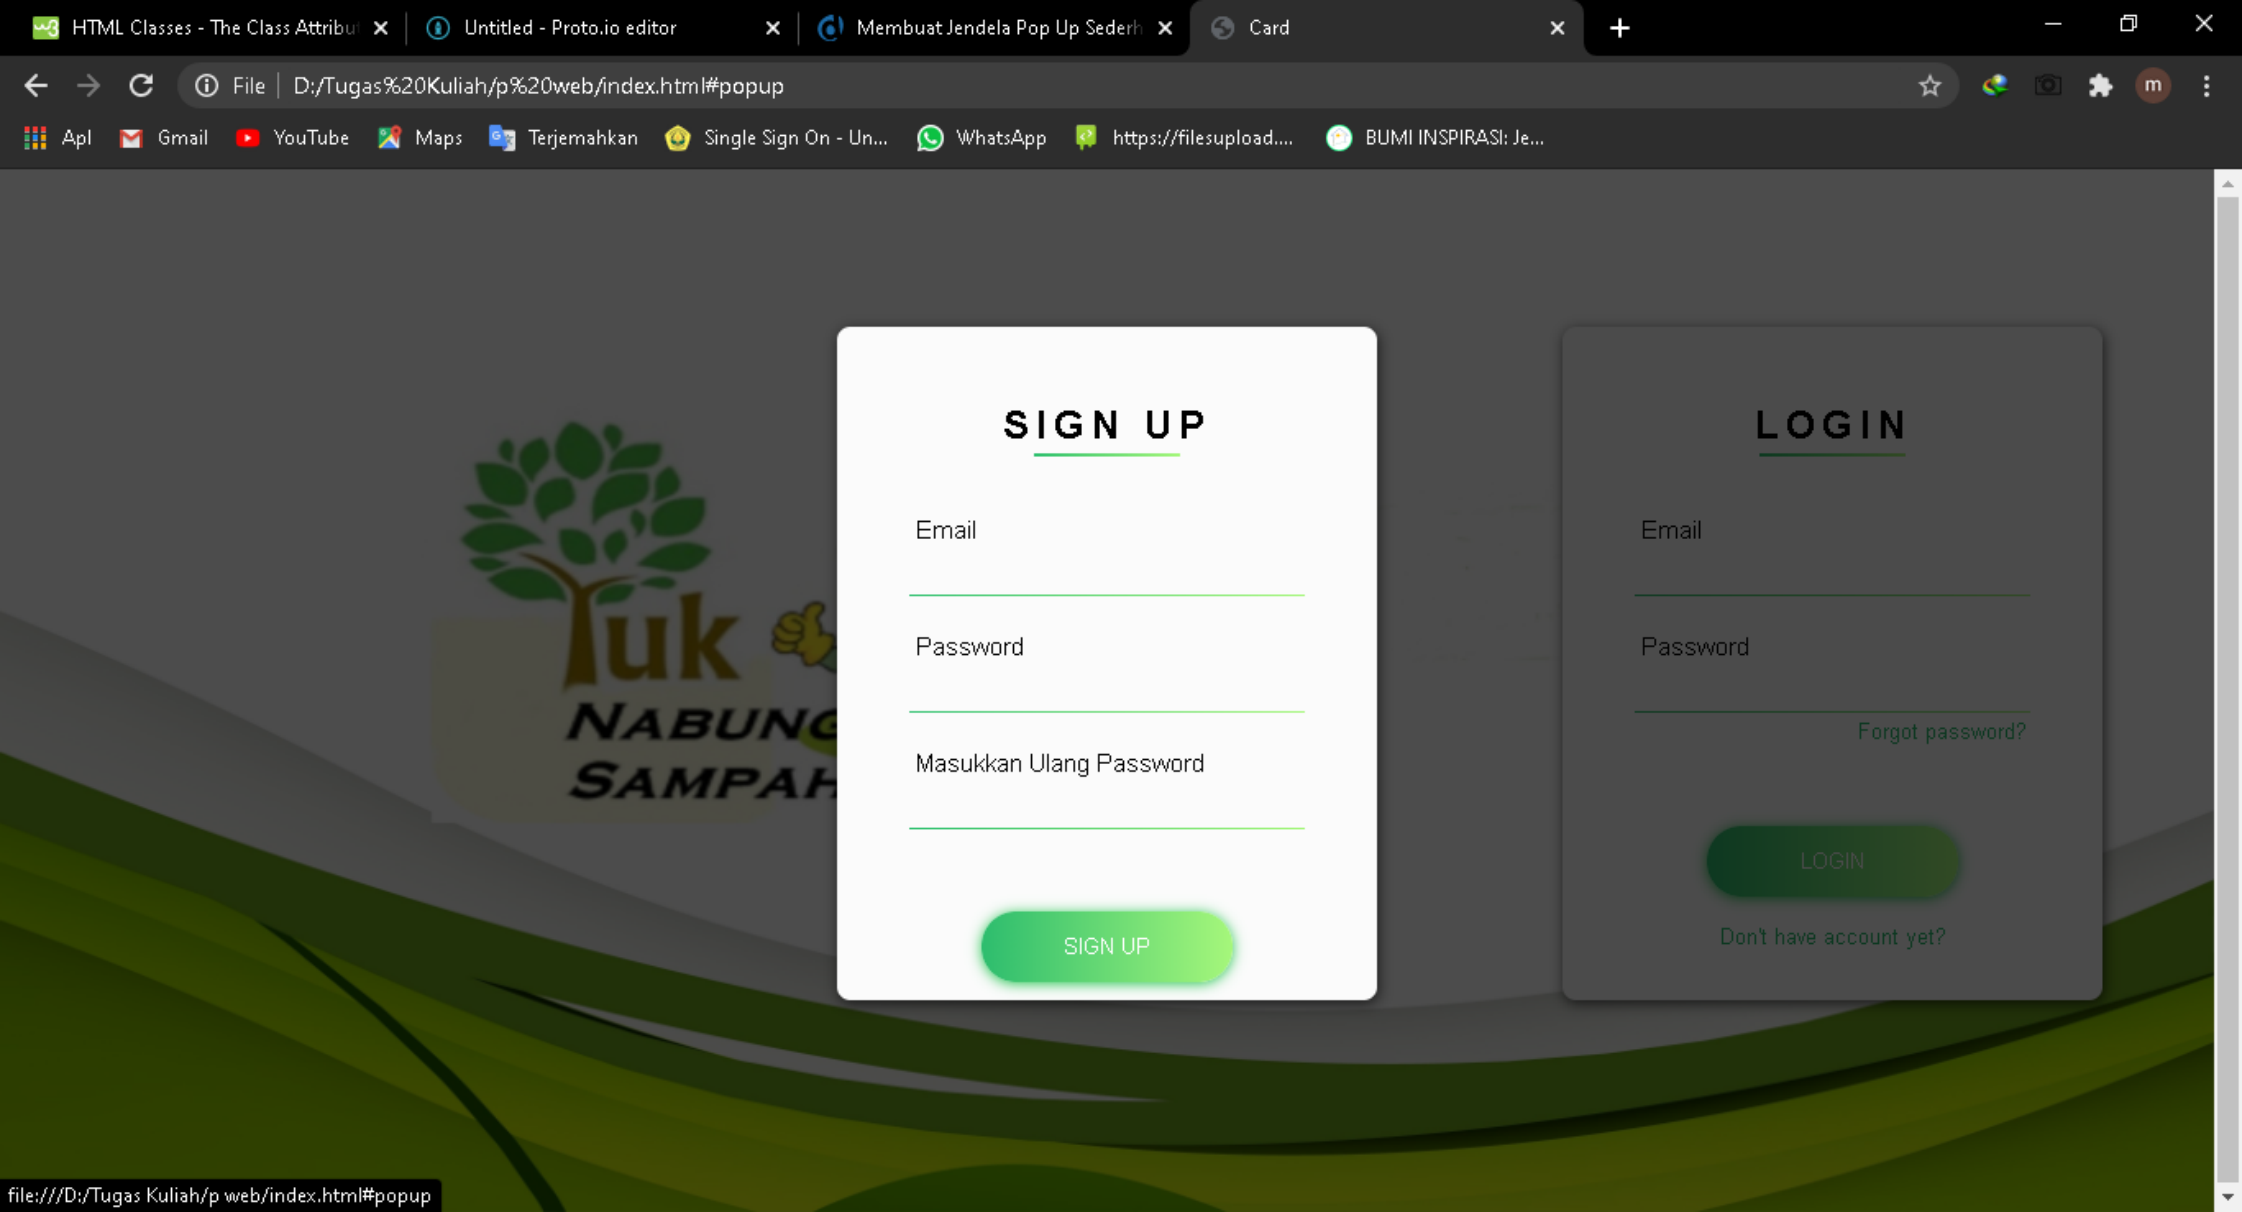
HTML Classes - The Class Attribu
Untitled - Proto.io editor
Membuat Jendela Pop Up Sederh
Card

File | D:/Tugas%20Kuliah/p%20web/index.html#popup

Apl Gmail YouTube Maps Terjemahkan Single Sign On - Un... WhatsApp https://filesupload.... BUMI INSPIRASI: Je...

Yuk NABUNG SAMPAH

SIGN UP

Email

Password

Masukkan Ulang Password

SIGN UP

LOGIN

Email

Password

Forgot password?

LOGIN

Don't have account yet?

file:///D:/Tugas Kuliah/p web/index.html#popup